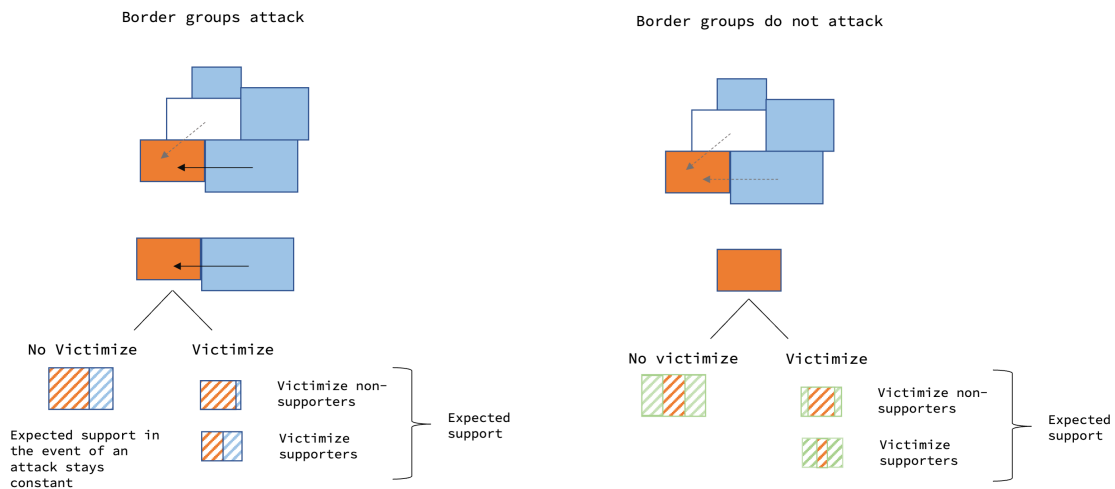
Border groups attack

No Victimize

Victimize

Expected support in the event of an attack stays constant

Victimize non-supporters

Victimize supporters

Expected support

Border groups do not attack

No victimize

Victimize

Victimize non-supporters

Victimize supporters

Expected support